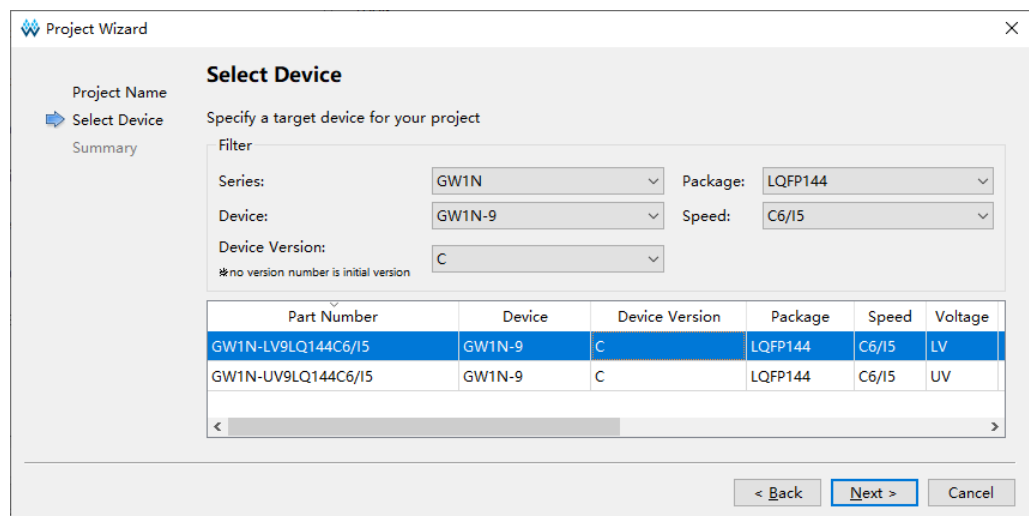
Project Wizard

Project Name
Select Device
Summary

Select Device

Specify a target device for your project

Filter

Series: GW1N
Package: LQFP144
Device: GW1N-9
Speed: C6/I5
Device Version: C
※no version number is initial version

| Part Number | Device | Device Version | Package | Speed | Voltage |
|---|---|---|---|---|---|
| GW1N-LV9LQ144C6/I5 | GW1N-9 | C | LQFP144 | C6/I5 | LV |
| GW1N-UV9LQ144C6/I5 | GW1N-9 | C | LQFP144 | C6/I5 | UV |

< Back
Next >
Cancel